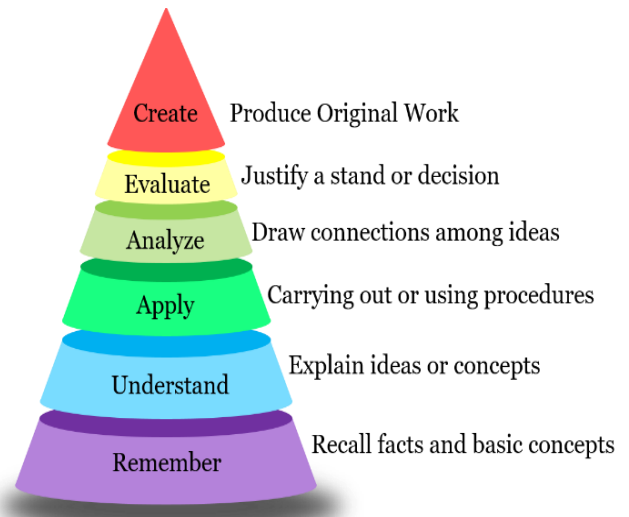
Create Produce Original Work

Evaluate Justify a stand or decision

Analyze Draw connections among ideas

Apply Carrying out or using procedures

Understand Explain ideas or concepts

Remember Recall facts and basic concepts